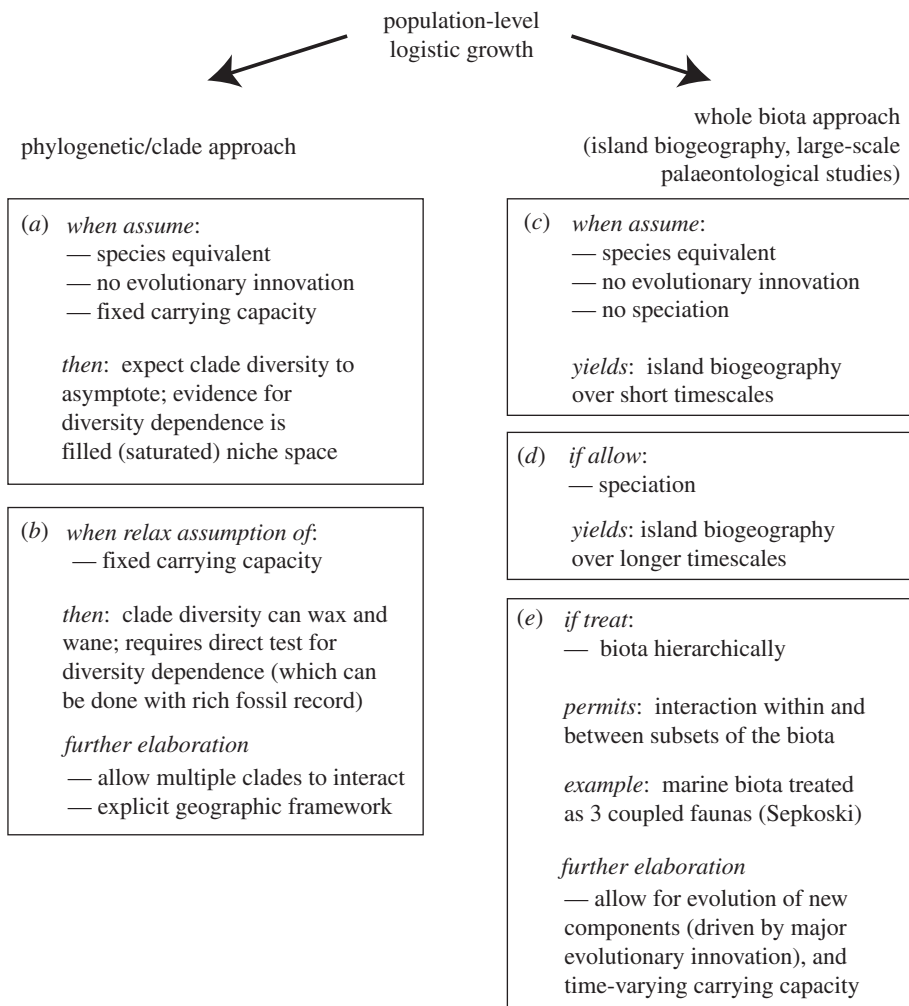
population-level logistic growth

phylogenetic/clade approach

(*a*) *when assume*:
— species equivalent
— no evolutionary innovation
— fixed carrying capacity

*then*: expect clade diversity to asymptote; evidence for diversity dependence is filled (saturated) niche space

(*b*) *when relax assumption of*:
— fixed carrying capacity

*then*: clade diversity can wax and wane; requires direct test for diversity dependence (which can be done with rich fossil record)

*further elaboration*
— allow multiple clades to interact
— explicit geographic framework

whole biota approach (island biogeography, large-scale palaeontological studies)

(*c*) *when assume*:
— species equivalent
— no evolutionary innovation
— no speciation

*yields*: island biogeography over short timescales

(*d*) *if allow*:
— speciation

*yields*: island biogeography over longer timescales

(*e*) *if treat*:
— biota hierarchically

*permits*: interaction within and between subsets of the biota

*example*: marine biota treated as 3 coupled faunas (Sepkoski)

*further elaboration*
— allow for evolution of new components (driven by major evolutionary innovation), and time-varying carrying capacity